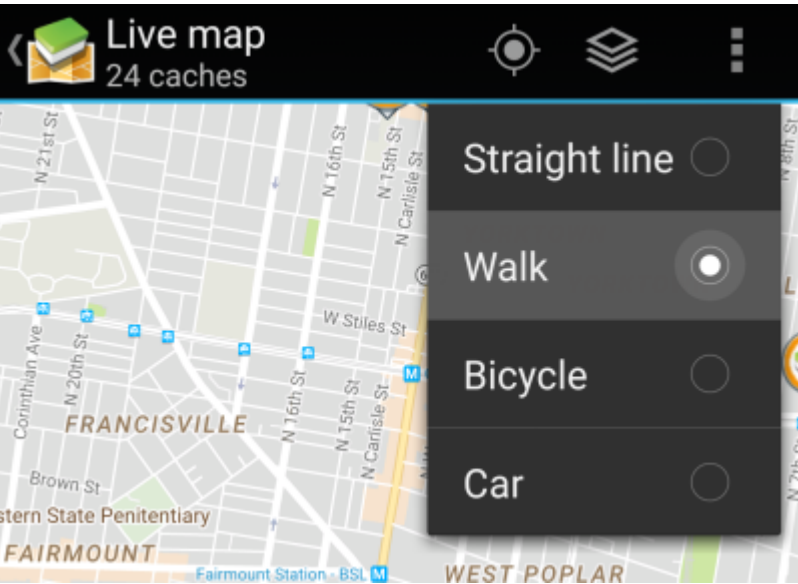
Live map
24 caches

Straight line
Walk
Bicycle
Car

N 21st St
N 16th St
N 15th St
N Carlisle St
W Stiles St
Corinthian Ave
N 20th St
FRANCISVILLE
N 16th St
N 15th St
N Carlisle St
Brown St
stern State Penitentiary
FAIRMOUNT
Fairmount Station - BSL
WEST POPLAR